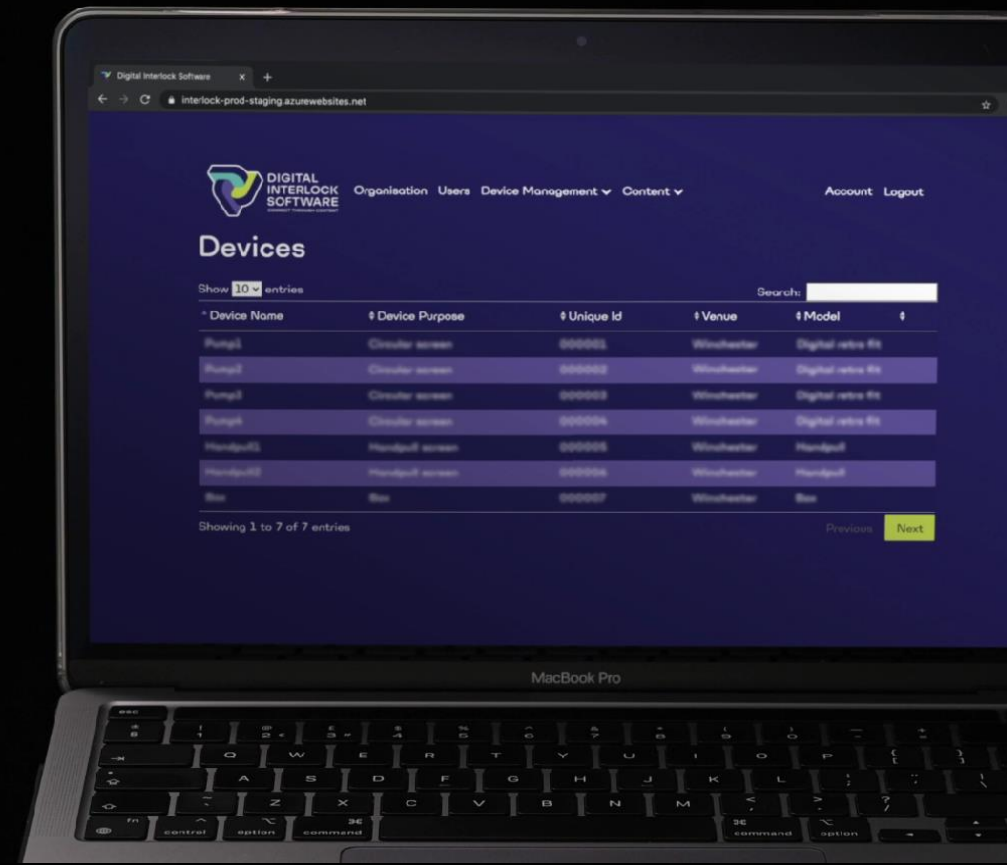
Digital Interlock Software

interlock-prod-staging.azurewebsites.net

DIGITAL INTERLOCK SOFTWARE

Organisation Users Device Management Content

Account Logout

Devices

Show 10 entries

Search:

| Device Name | Device Purpose | Unique Id | Venue | Model |
|---|---|---|---|---|
| Pump1 | Circular screen | 000001 | Winchester | Digital retro fit |
| Pump2 | Circular screen | 000002 | Winchester | Digital retro fit |
| Pump3 | Circular screen | 000003 | Winchester | Digital retro fit |
| Pump4 | Circular screen | 000004 | Winchester | Digital retro fit |
| Handpull1 | Handpull screen | 000005 | Winchester | Handpull |
| Handpull2 | Handpull screen | 000006 | Winchester | Handpull |
| Box | Box | 000007 | Winchester | Box |

Showing 1 to 7 of 7 entries

Previous Next

MacBook Pro